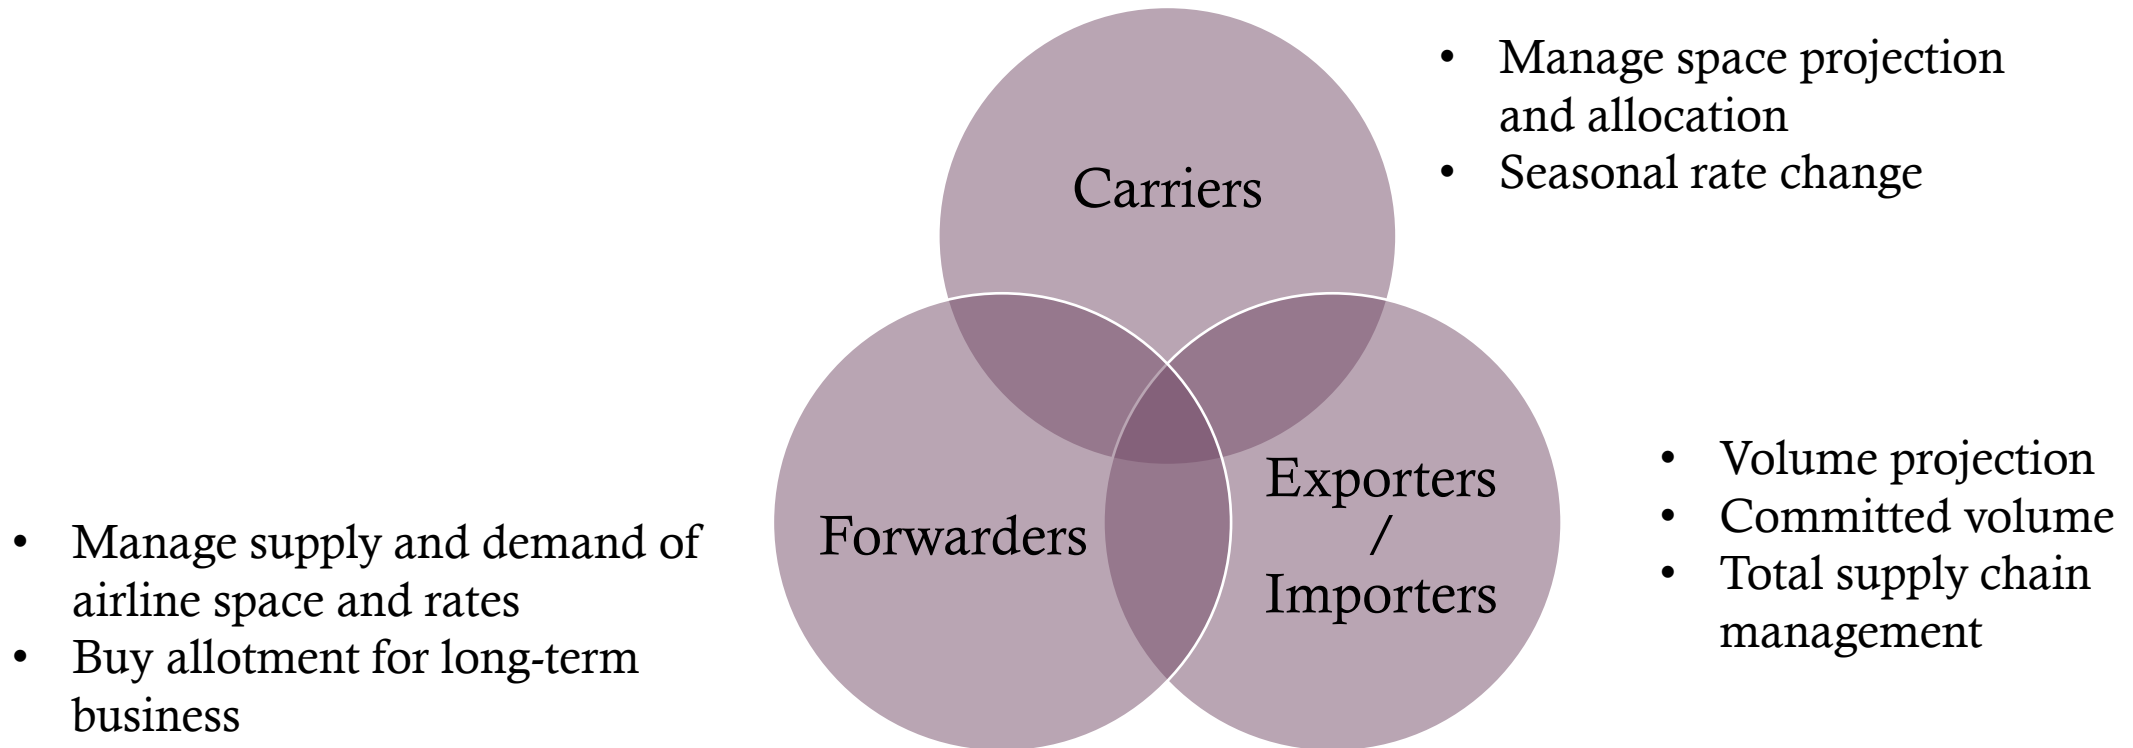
Carriers

- Manage space projection and allocation
- Seasonal rate change

Forwarders

Exporters / Importers

- Volume projection
- Committed volume
- Total supply chain management

- Manage supply and demand of airline space and rates
- Buy allotment for long-term business